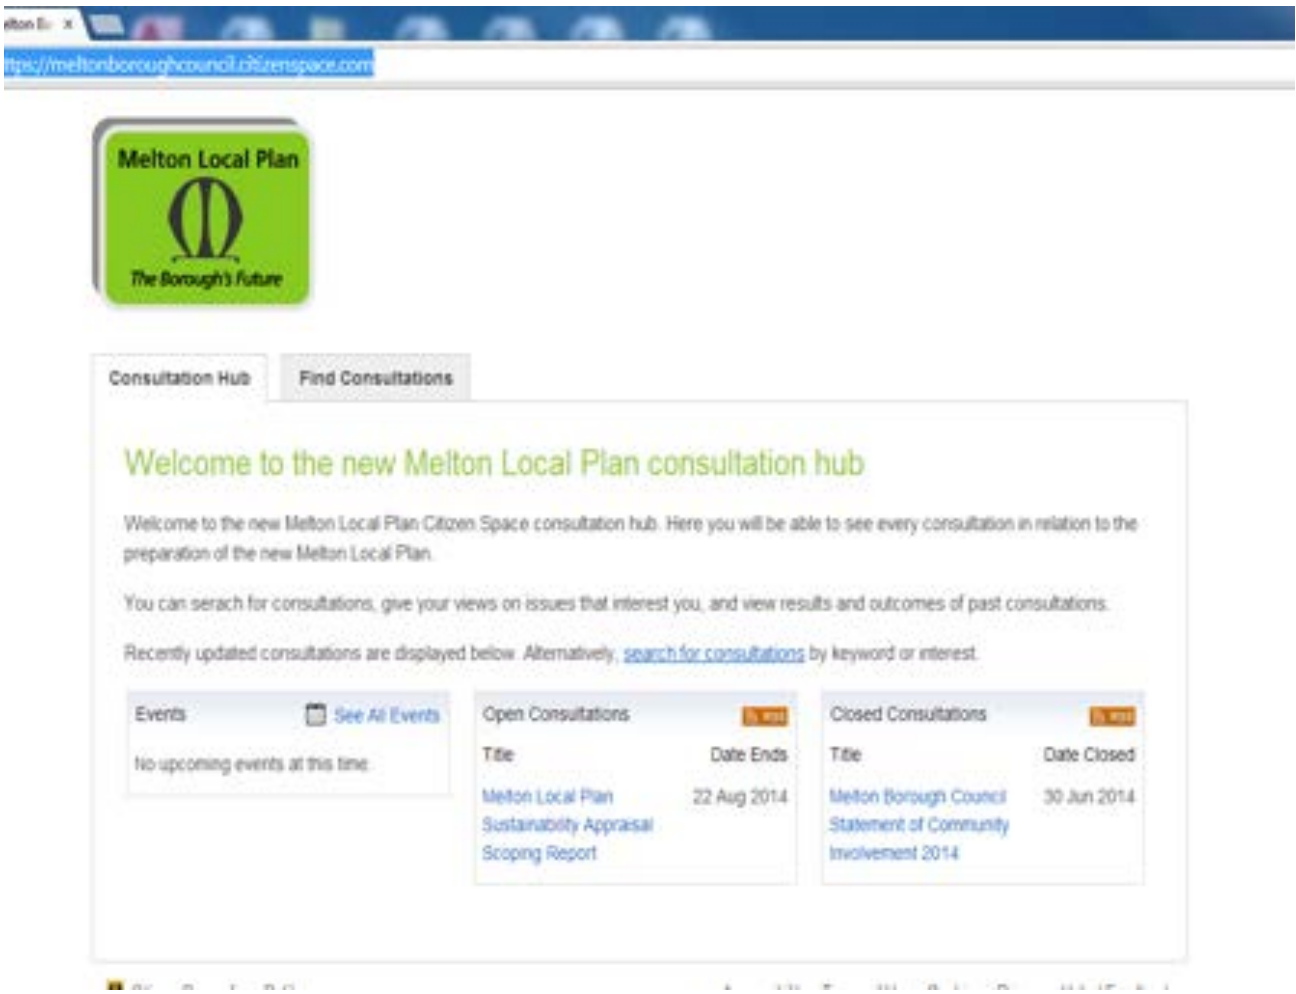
elton B: ×

ttps://meltonboroughcouncil.citizenspace.com

Melton Local Plan

The Borough's Future

Consultation Hub | Find Consultations

Welcome to the new Melton Local Plan consultation hub

Welcome to the new Melton Local Plan Citizen Space consultation hub. Here you will be able to see every consultation in relation to the preparation of the new Melton Local Plan.

You can serach for consultations, give your views on issues that interest you, and view results and outcomes of past consultations.

Recently updated consultations are displayed below. Alternatively, search for consultations by keyword or interest.

Events

See All Events

No upcoming events at this time.

Open Consultations

RSS

| Title | Date Ends |
|---|---|
| Melton Local Plan Sustainability Appraisal Scoping Report | 22 Aug 2014 |

Closed Consultations

RSS

| Title | Date Closed |
|---|---|
| Melton Borough Council Statement of Community Involvement 2014 | 30 Jun 2014 |

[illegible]